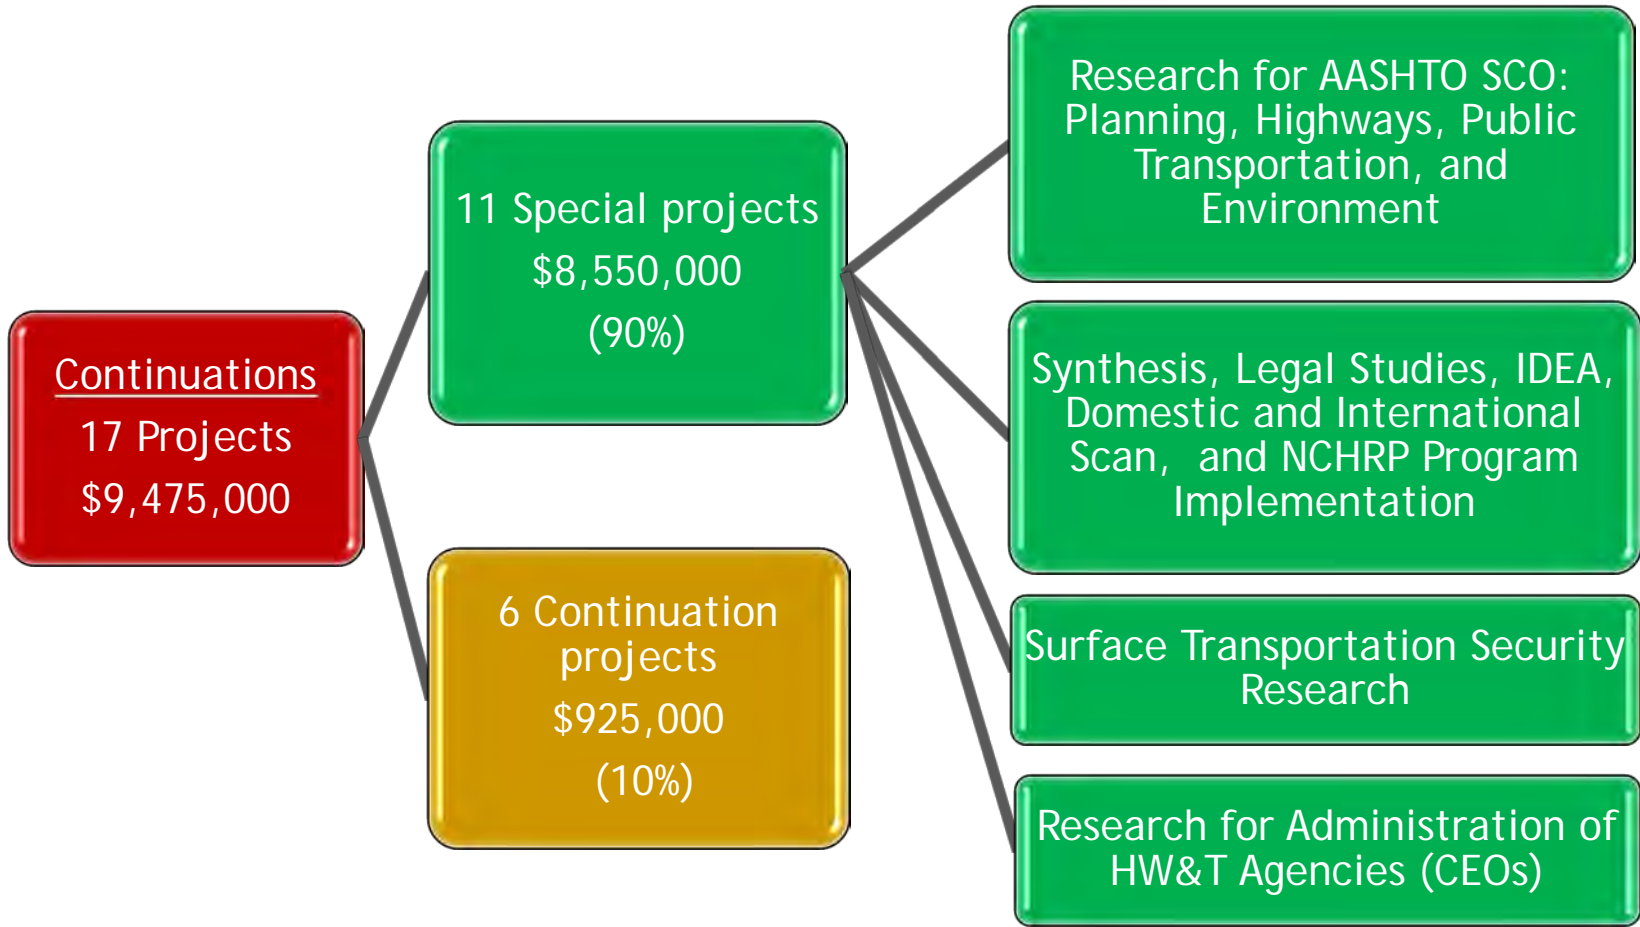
Continuations
17 Projects
$9,475,000

11 Special projects
$8,550,000
(90%)

6 Continuation projects
$925,000
(10%)

Research for AASHTO SCO: Planning, Highways, Public Transportation, and Environment

Synthesis, Legal Studies, IDEA, Domestic and International Scan, and NCHRP Program Implementation

Surface Transportation Security Research

Research for Administration of HW&T Agencies (CEOs)